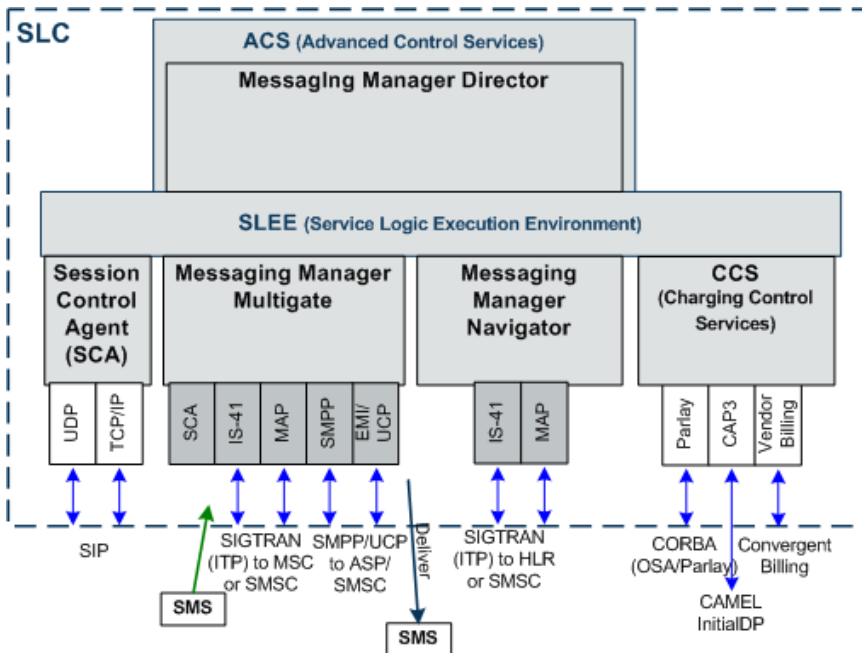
SLC

ACS (Advanced Control Services)

Messaging Manager Director

SLEE (Service Logic Execution Environment)

Session Control Agent (SCA)

Messaging Manager Multigate

Messaging Manager Navigator

CCS (Charging Control Services)

UDP

TCP/IP

SCA

IS-41

MAP

SMPP

EMI/UCP

IS-41

MAP

Parlay

CAP3

Vendor Billing

SIP

SIGTRAN (ITP) to MSC or SMSC

SMPP/UCP to ASP/SMSC

Deliver

SIGTRAN (ITP) to HLR or SMSC

CORBA (OSA/Parlay)

Convergent Billing

CAMEL InitialDP

SMS

SMS